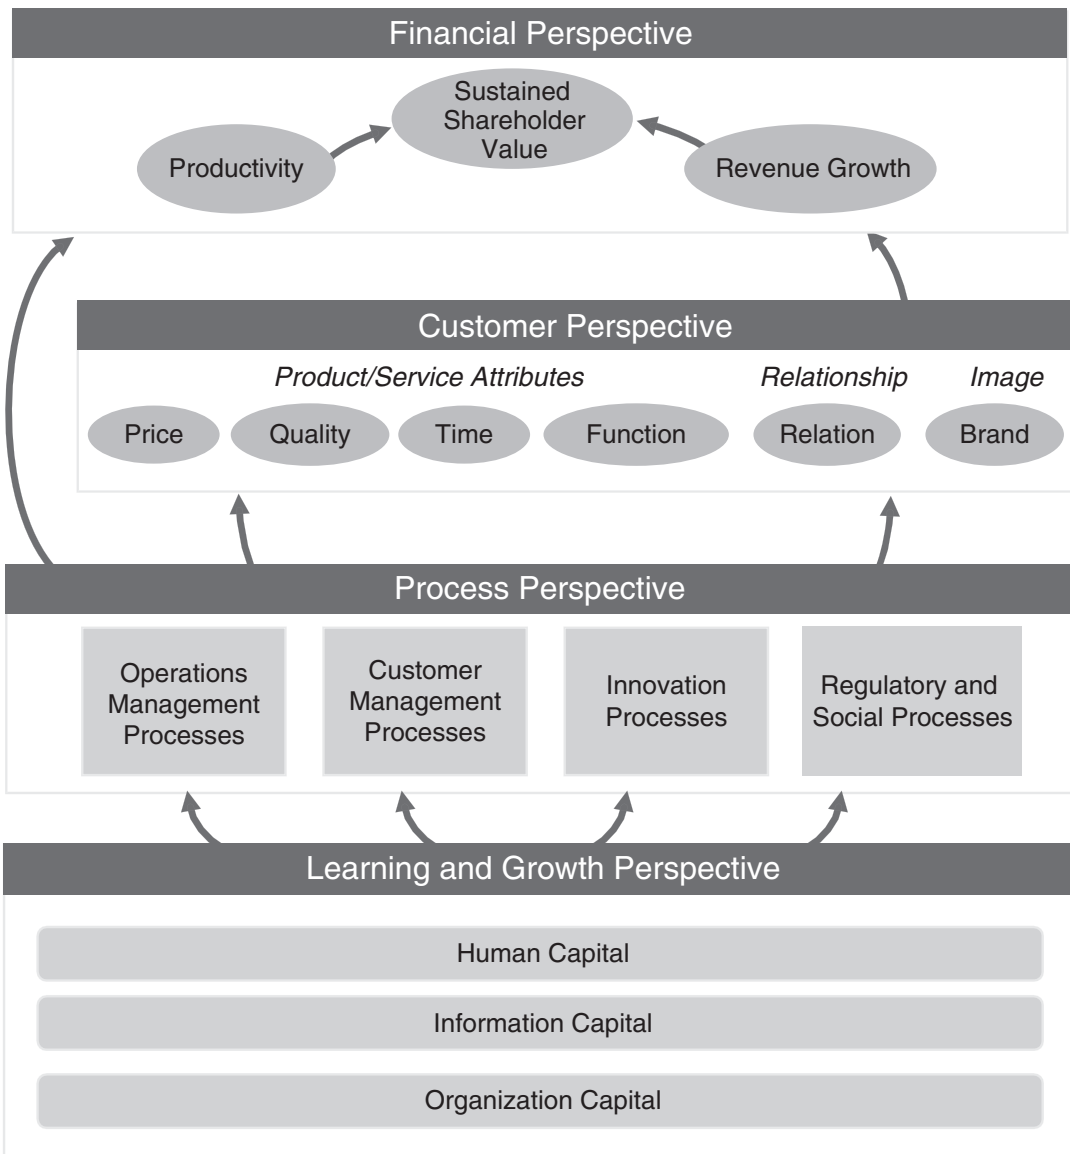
Financial Perspective

Sustained Shareholder Value

Productivity

Revenue Growth

Customer Perspective

*Product/Service Attributes*

*Relationship*

*Image*

Price

Quality

Time

Function

Relation

Brand

Process Perspective

Operations Management Processes

Customer Management Processes

Innovation Processes

Regulatory and Social Processes

Learning and Growth Perspective

Human Capital

Information Capital

Organization Capital